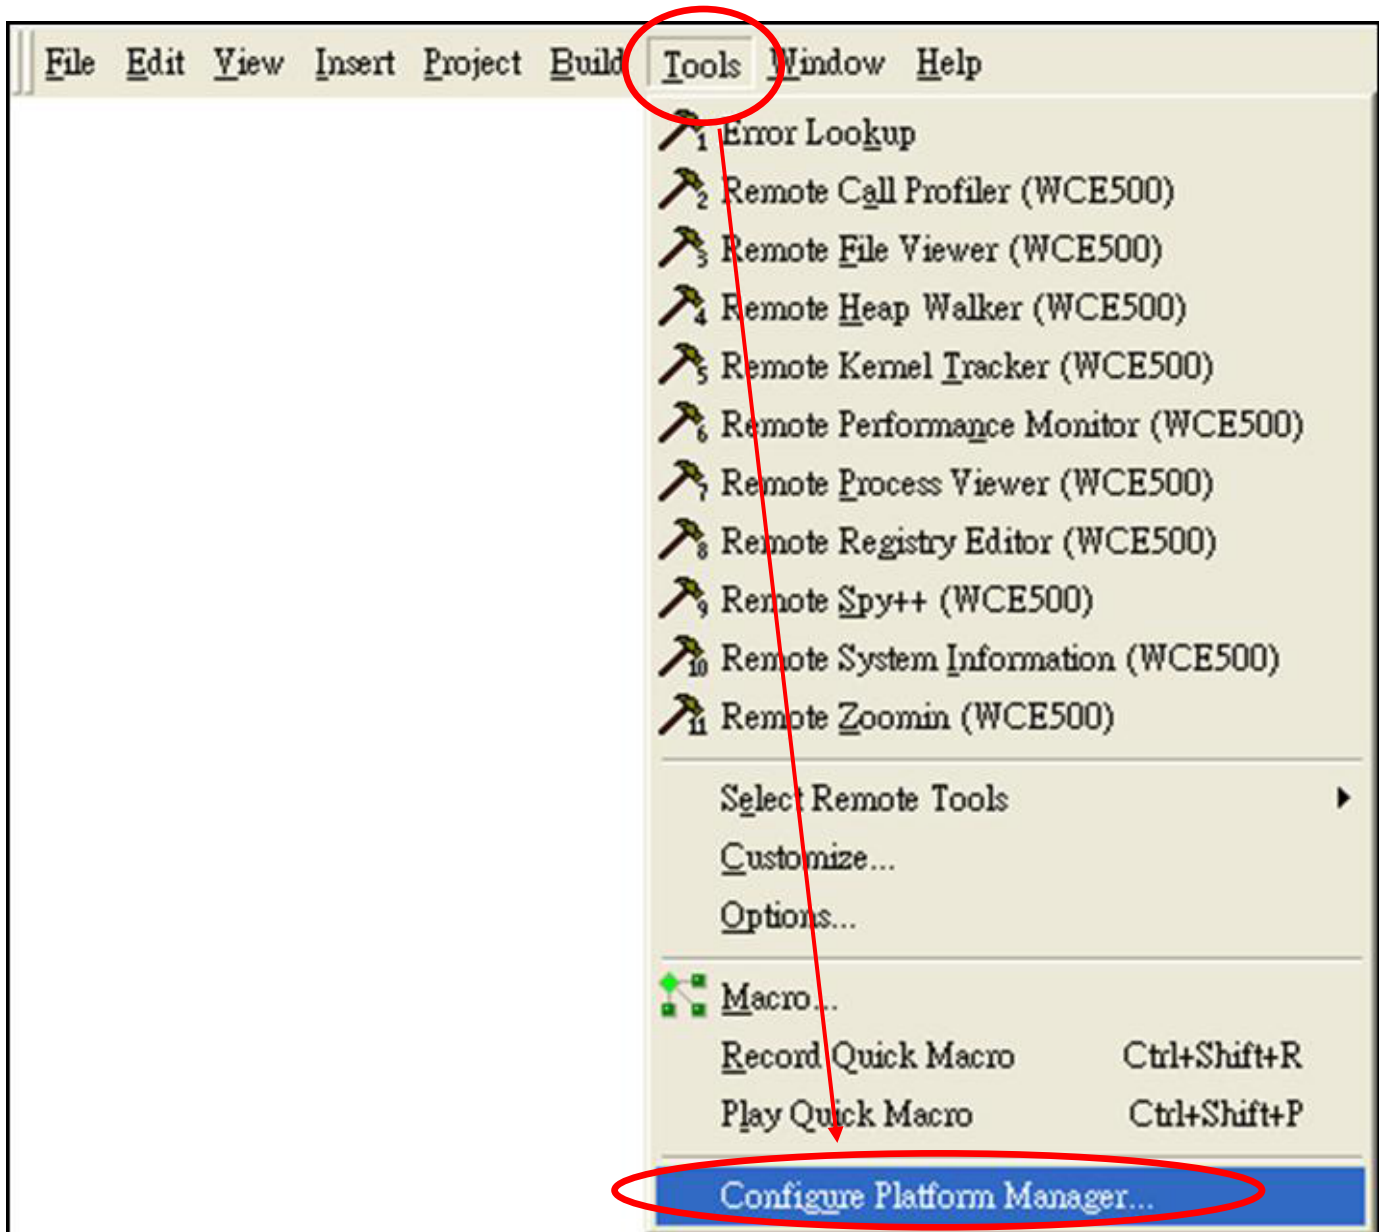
File Edit View Insert Project Build Tools Window Help

1 Error Lookup
2 Remote Call Profiler (WCE500)
3 Remote File Viewer (WCE500)
4 Remote Heap Walker (WCE500)
5 Remote Kernel Tracker (WCE500)
6 Remote Performance Monitor (WCE500)
7 Remote Process Viewer (WCE500)
8 Remote Registry Editor (WCE500)
9 Remote Spy++ (WCE500)
10 Remote System Information (WCE500)
11 Remote Zoomin (WCE500)

Select Remote Tools
Customize...
Options...

Macro...
Record Quick Macro Ctrl+Shift+R
Play Quick Macro Ctrl+Shift+P

Configure Platform Manager...